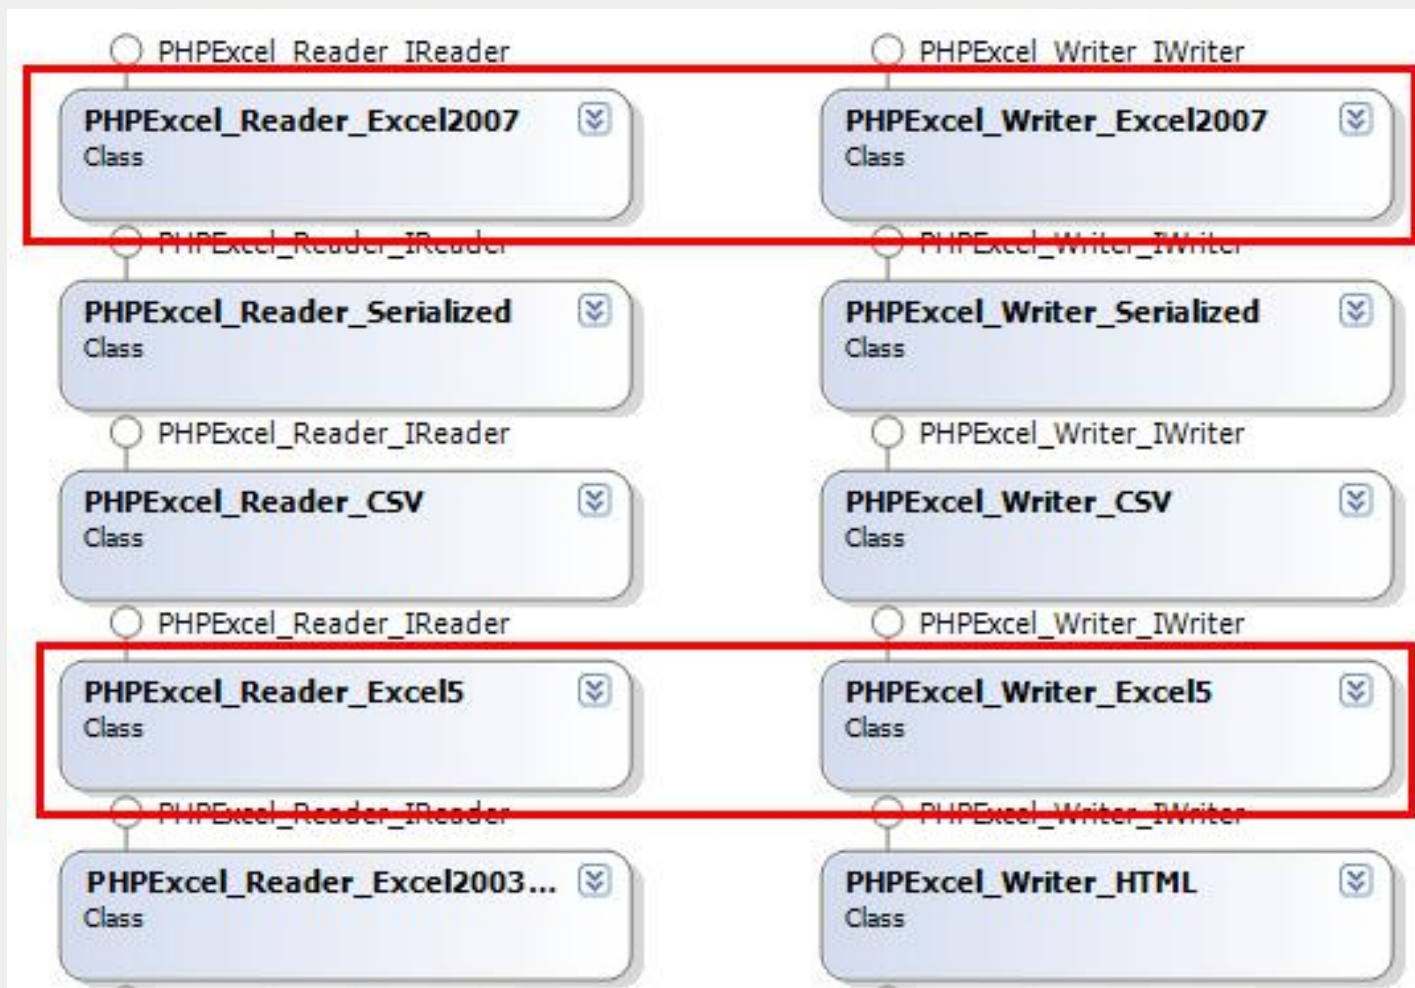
PHPExcel_Reader_IReader

PHPExcel_Reader_Excel2007
Class

PHPExcel_Reader_IReader

PHPExcel_Reader_Serialized
Class

PHPExcel_Reader_IReader

PHPExcel_Reader_CSV
Class

PHPExcel_Reader_IReader

PHPExcel_Reader_Excel5
Class

PHPExcel_Reader_IReader

PHPExcel_Reader_Excel2003...
Class

PHPExcel_Writer_IWriter

PHPExcel_Writer_Excel2007
Class

PHPExcel_Writer_IWriter

PHPExcel_Writer_Serialized
Class

PHPExcel_Writer_IWriter

PHPExcel_Writer_CSV
Class

PHPExcel_Writer_IWriter

PHPExcel_Writer_Excel5
Class

PHPExcel_Writer_IWriter

PHPExcel_Writer_HTML
Class